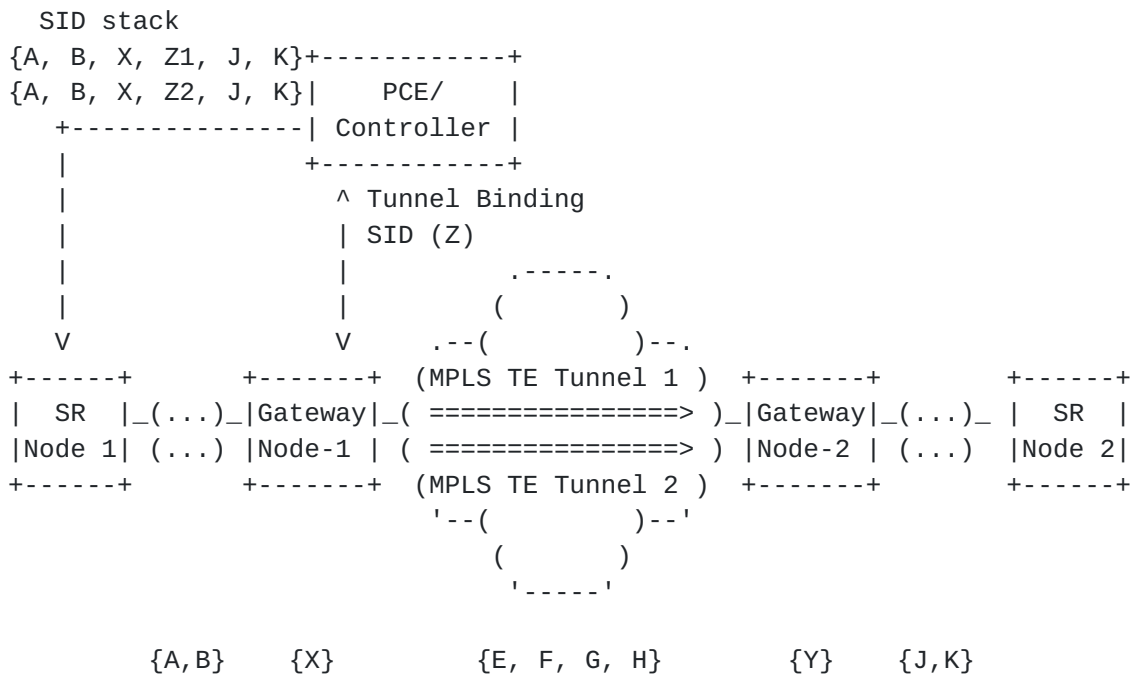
SID stack
{A, B, X, Z1, J, K}
{A, B, X, Z2, J, K}

PCE/
Controller

^ Tunnel Binding
SID (Z)

SR
Node 1

(...)
(...)

Gateway
Node-1

(MPLS TE Tunnel 1 )
================>
================>
(MPLS TE Tunnel 2 )

Gateway
Node-2

(...)
(...)

SR
Node 2

{A,B}     {X}     {E, F, G, H}     {Y}     {J,K}